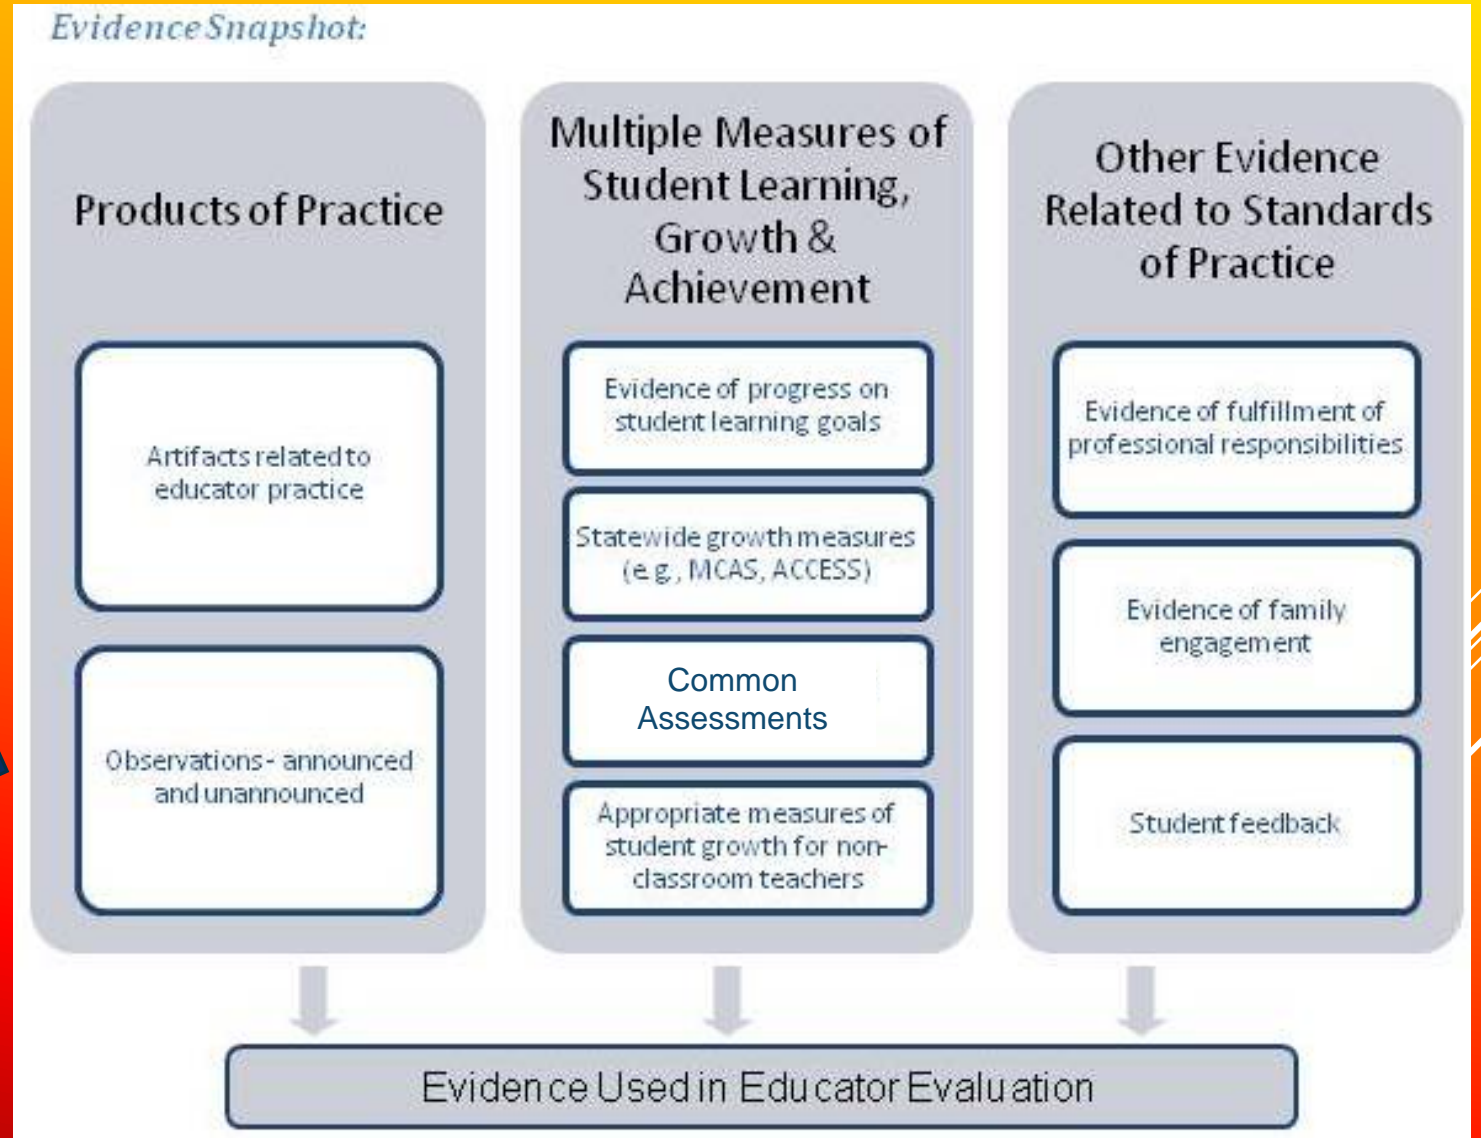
Evidence Snapshot:

Products of Practice

Artifacts related to educator practice

Observations - announced and unannounced

Multiple Measures of Student Learning, Growth & Achievement

Evidence of progress on student learning goals

Statewide growth measures (e.g., MCAS, ACCESS)

Common Assessments

Appropriate measures of student growth for non-classroom teachers

Other Evidence Related to Standards of Practice

Evidence of fulfillment of professional responsibilities

Evidence of family engagement

Student feedback

Evidence Used in Educator Evaluation